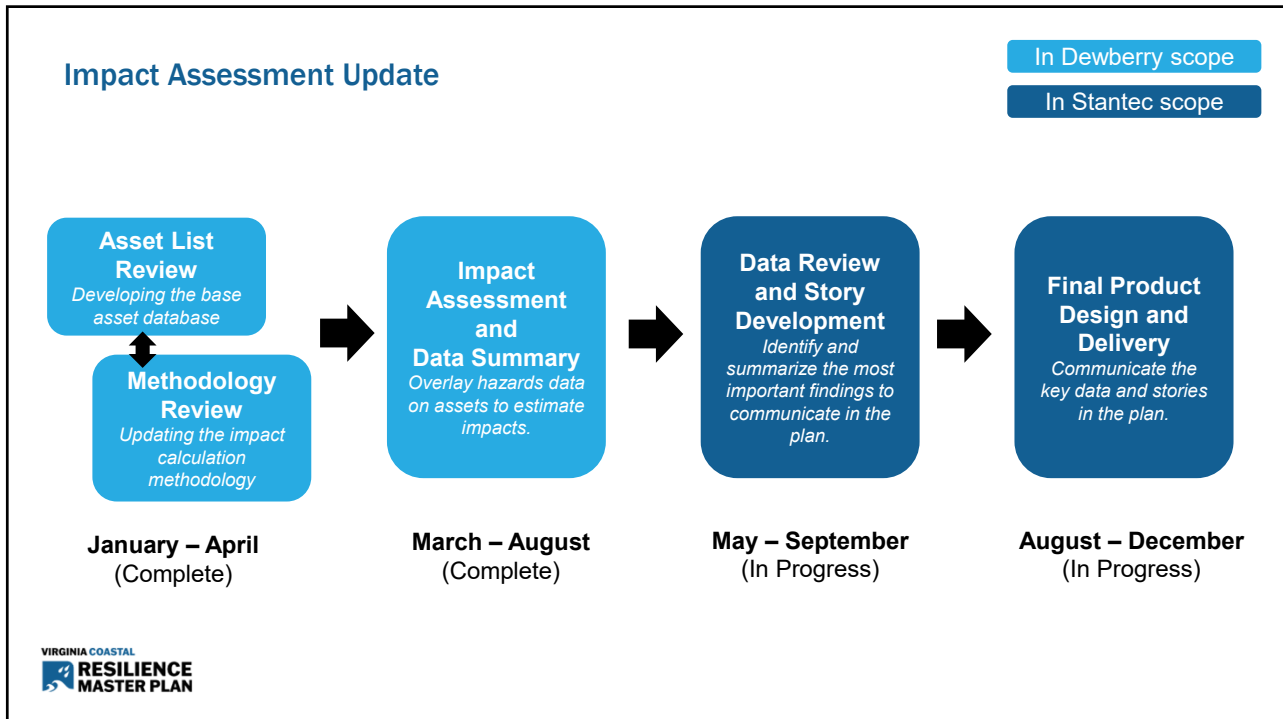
Impact Assessment Update

In Dewberry scope

In Stantec scope

Asset List Review
Developing the base asset database

Methodology Review
Updating the impact calculation methodology

January – April
(Complete)

Impact Assessment and Data Summary
Overlay hazards data on assets to estimate impacts.

March – August
(Complete)

Data Review and Story Development
Identify and summarize the most important findings to communicate in the plan.

May – September
(In Progress)

Final Product Design and Delivery
Communicate the key data and stories in the plan.

August – December
(In Progress)

VIRGINIA COASTAL
RESILIENCE MASTER PLAN